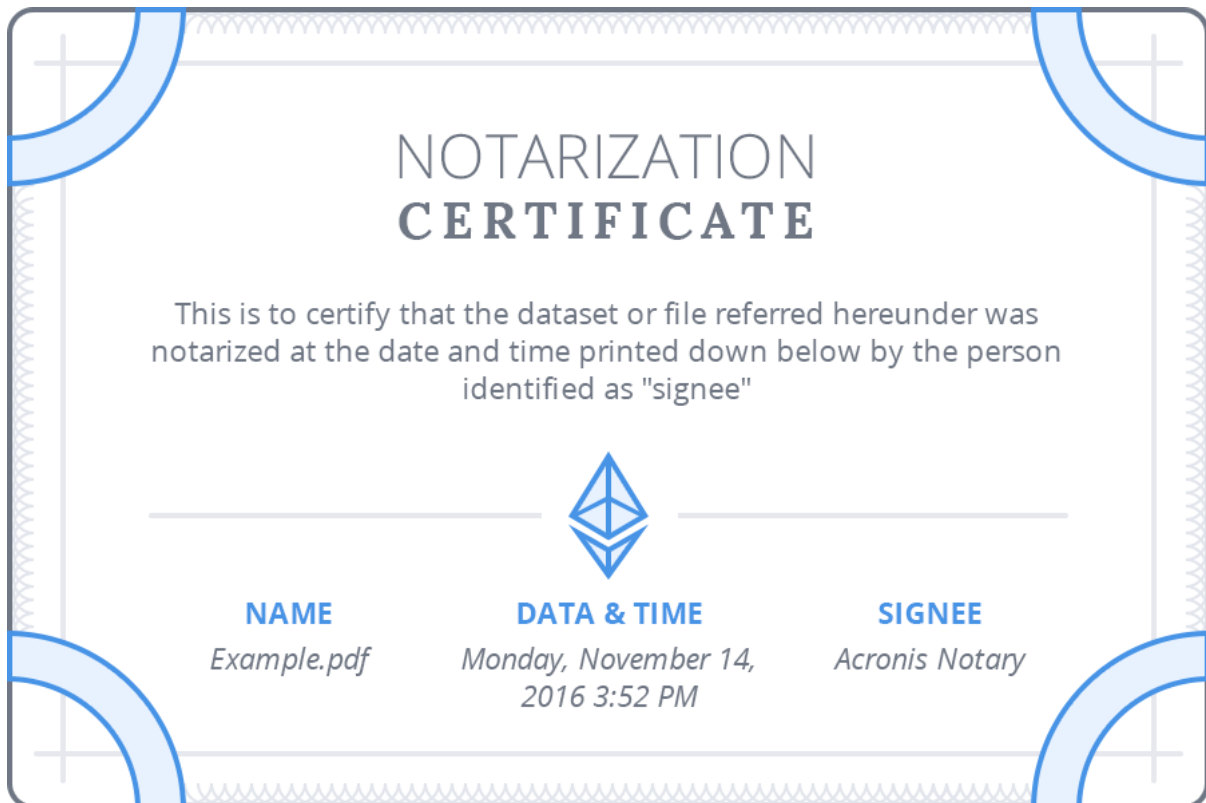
NOTARIZATION
CERTIFICATE

This is to certify that the dataset or file referred hereunder was notarized at the date and time printed down below by the person identified as "signee"

NAME
Example.pdf

DATA & TIME
Monday, November 14, 2016 3:52 PM

SIGNEE
Acronis Notary